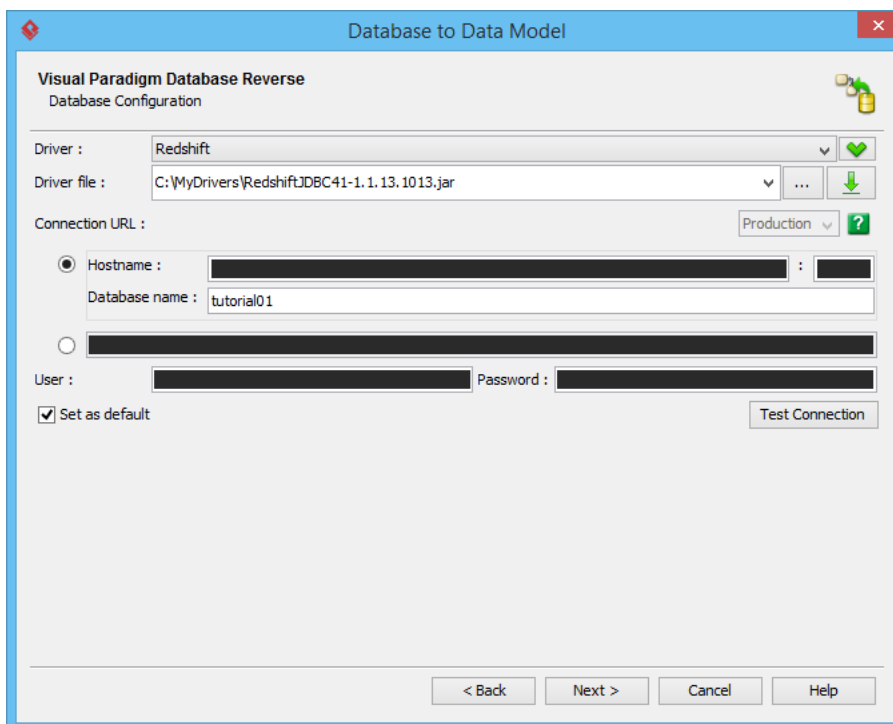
Database to Data Model

Visual Paradigm Database Reverse
Database Configuration

Driver : Redshift

Driver file : C:\MyDrivers\RedshiftJDBC41-1.1.13.1013.jar ...

Connection URL : Production

Hostname : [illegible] : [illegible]

Database name : tutorial01

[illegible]

User : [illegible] Password : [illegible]

Set as default

Test Connection

< Back Next > Cancel Help